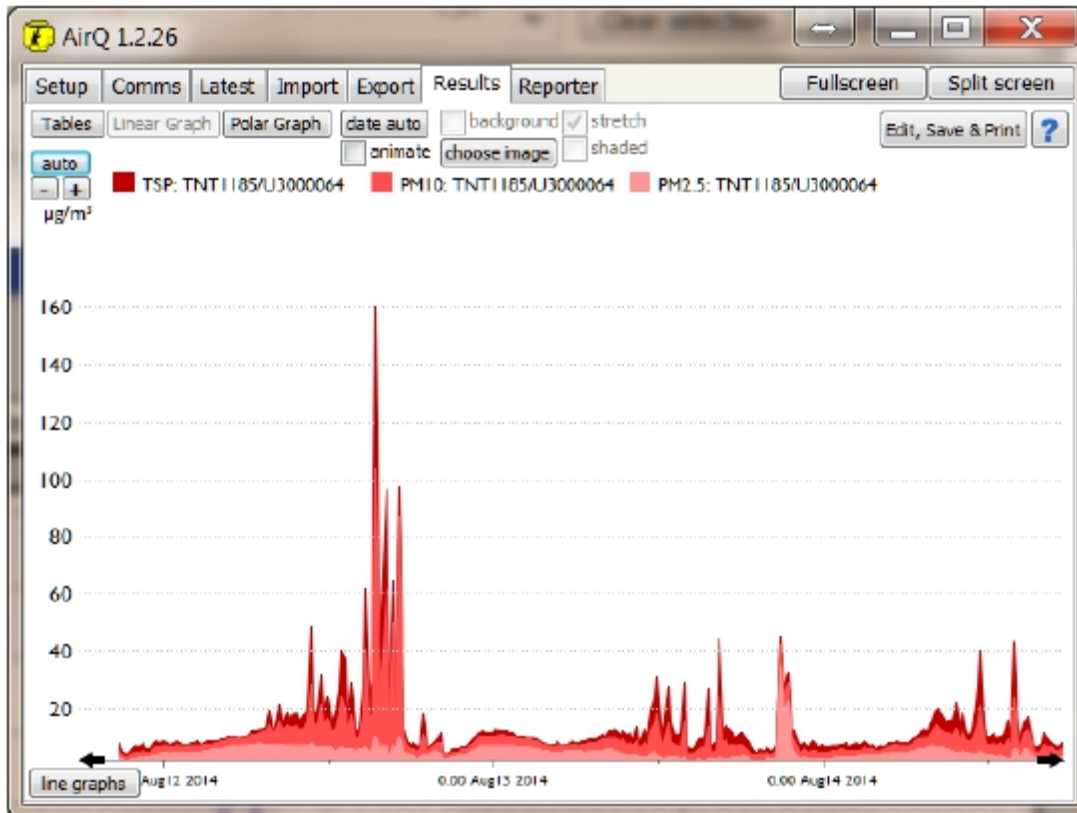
AirQ 1.2.26

Setup Comms Latest Import Export Results Reporter

Fullscreen Split screen

Tables Linear Graph Polar Graph date auto background stretch shaded animate choose image

Edit, Save & Print ?

auto
- +
μg/m³

TSP: TNT1185/U3000064 PM10: TNT1185/U3000064 PM2.5: TNT1185/U3000064

160
140
120
100
80
60
40
20

line graphs Aug12 2014 0.00 Aug13 2014 0.00 Aug14 2014